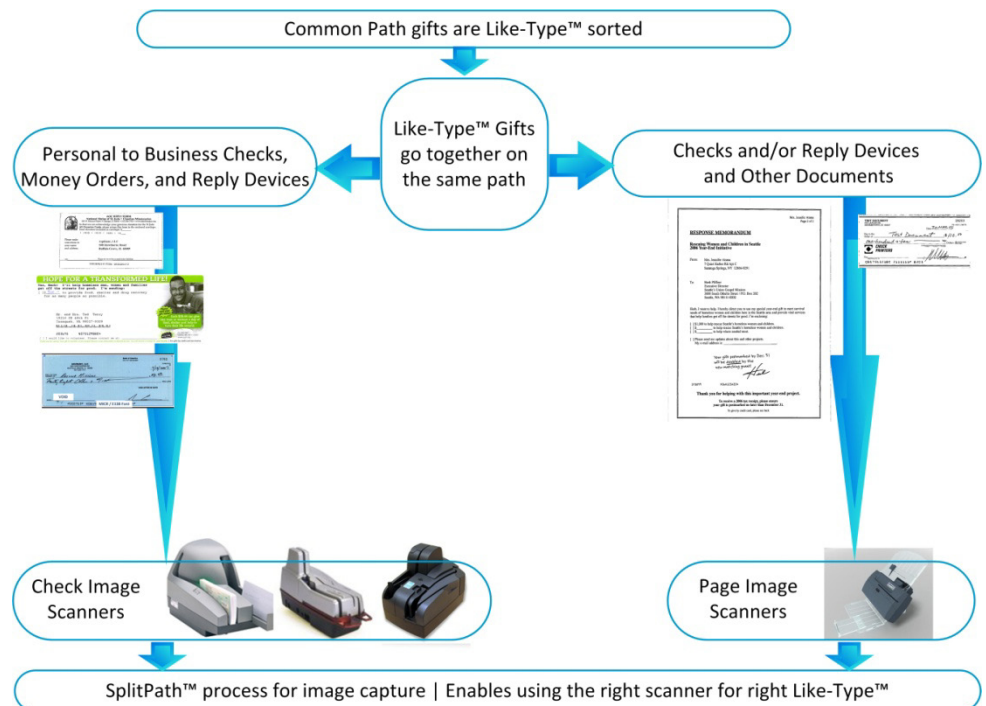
Common Path gifts are Like-Type™ sorted

Like-Type™ Gifts go together on the same path

Personal to Business Checks, Money Orders, and Reply Devices

Checks and/or Reply Devices and Other Documents

HOPE FOR A TRANSFORMED LIFE

RESPONSE MEMORANDUM

Thank you for helping with this important year-end project.

Check Image Scanners

Page Image Scanners

SplitPath™ process for image capture | Enables using the right scanner for right Like-Type™